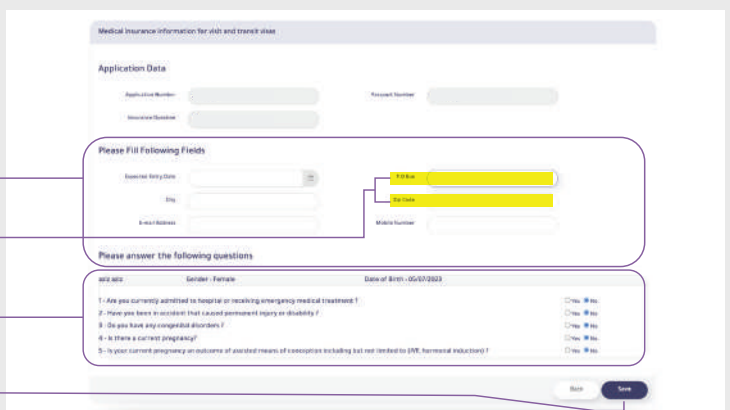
Medical Insurance information for visit and transit visas

Application Data

Application Number

Passport Number

Insurance Duration

Please Fill Following Fields

Expected Entry Date

P.O Box

City

Zip Code

E-mail Address

Mobile Number

Please answer the following questions

aziz aziz

Gender : Female

Date of Birth : 05/07/2023

1 - Are you currently admitted to hospital or receiving emergency medical treatment ?

Yes No

2 - Have you been in accident that caused permanent injury or disability ?

Yes No

3 - Do you have any congenital disorders ?

Yes No

4 - Is there a current pregnancy?

Yes No

5 - Is your current pregnancy an outcome of assisted means of conception including but not limited to (IVF, hormonal induction) ?

Yes No

Back

Save